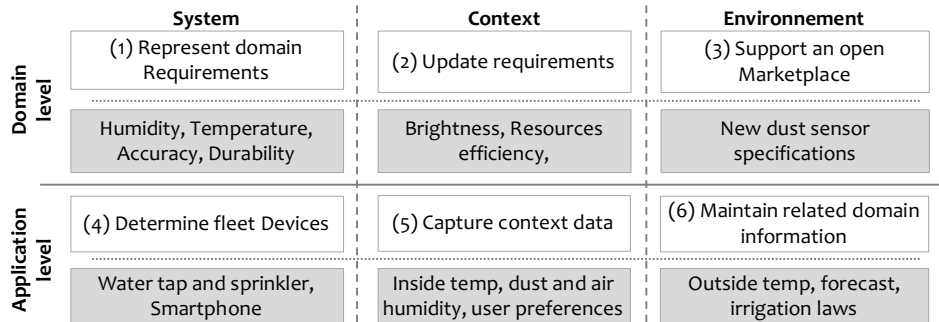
| | System | Context | Environnement |
|---|---|---|---|
| Domain level | (1) Represent domain Requirements | (2) Update requirements | (3) Support an open Marketplace |
| | Humidity, Temperature, Accuracy, Durability | Brightness, Resources efficiency, | New dust sensor specifications |
| Application level | (4) Determine fleet Devices | (5) Capture context data | (6) Maintain related domain information |
| | Water tap and sprinkler, Smartphone | Inside temp, dust and air humidity, user preferences | Outside temp, forecast, irrigation laws |